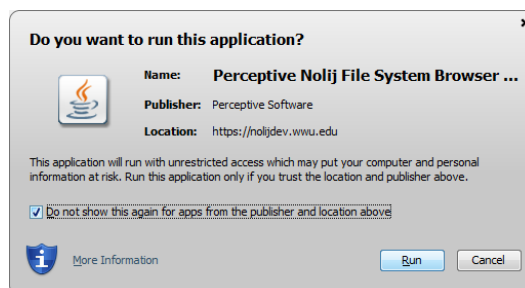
Do you want to run this application?

Name: Perceptive Nolij File System Browser ...

Publisher: Perceptive Software

Location: https://nolijdev.wwu.edu

This application will run with unrestricted access which may put your computer and personal information at risk. Run this application only if you trust the location and publisher above.

Do not show this again for apps from the publisher and location above

More Information

Run

Cancel